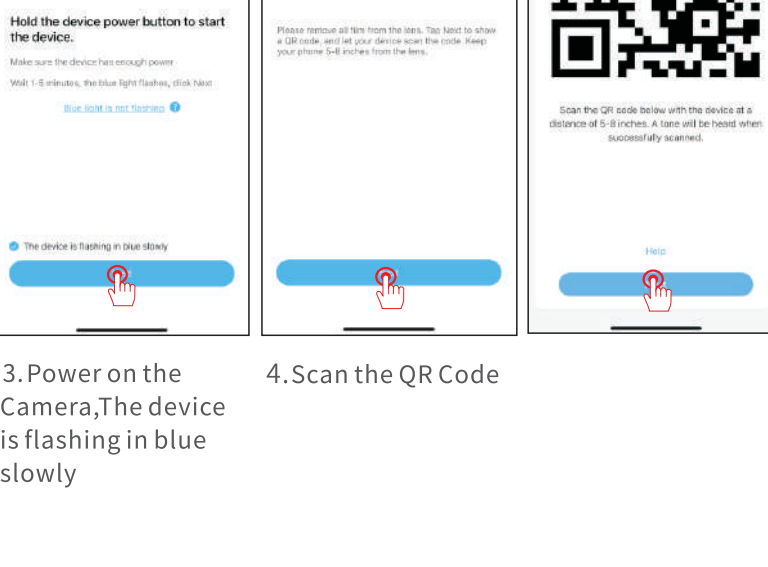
Hold the device power button to start the device.

Make sure the device has enough power

Wait 1-5 minutes, the blue light flashes, click Next

Blue light is not flashing

The device is flashing in blue slowly

Please remove all film from the lens. Tap Next to show a QR code, and let your device scan the code. Keep your phone 5-8 inches from the lens.

Scan the QR code below with the device at a distance of 5-8 inches. A tone will be heard when successfully scanned.

Help

3.Power on the Camera,The device is flashing in blue slowly

4.Scan the QR Code